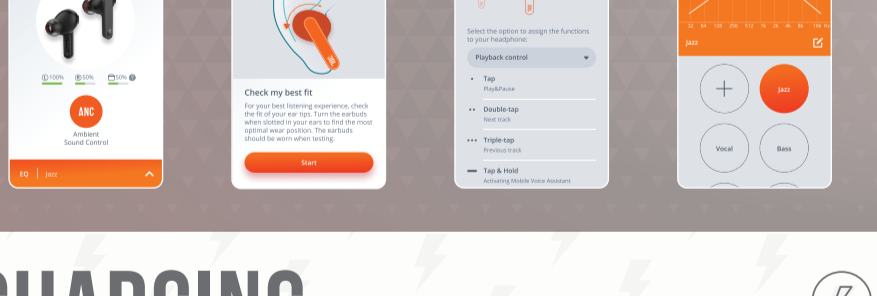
100% 50% 50%

ANC

Ambient Sound Control

EQ | Jazz

Check my best fit

For your best listening experience, check the fit of your ear tips. Turn the earbuds when slotted in your ears to find the most optimal wear position. The earbuds should be worn when testing.

Start

Select the option to assign the functions to your headphone:

Playback control

Tap
Play&Pause

Double-tap
Next track

Triple-tap
Previous track

Tap & Hold
Activating Mobile Voice Assistant

32 64 125 250 512 1k 2k 4k 8k 16k Hz

Jazz

Jazz

Vocal

Bass

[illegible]